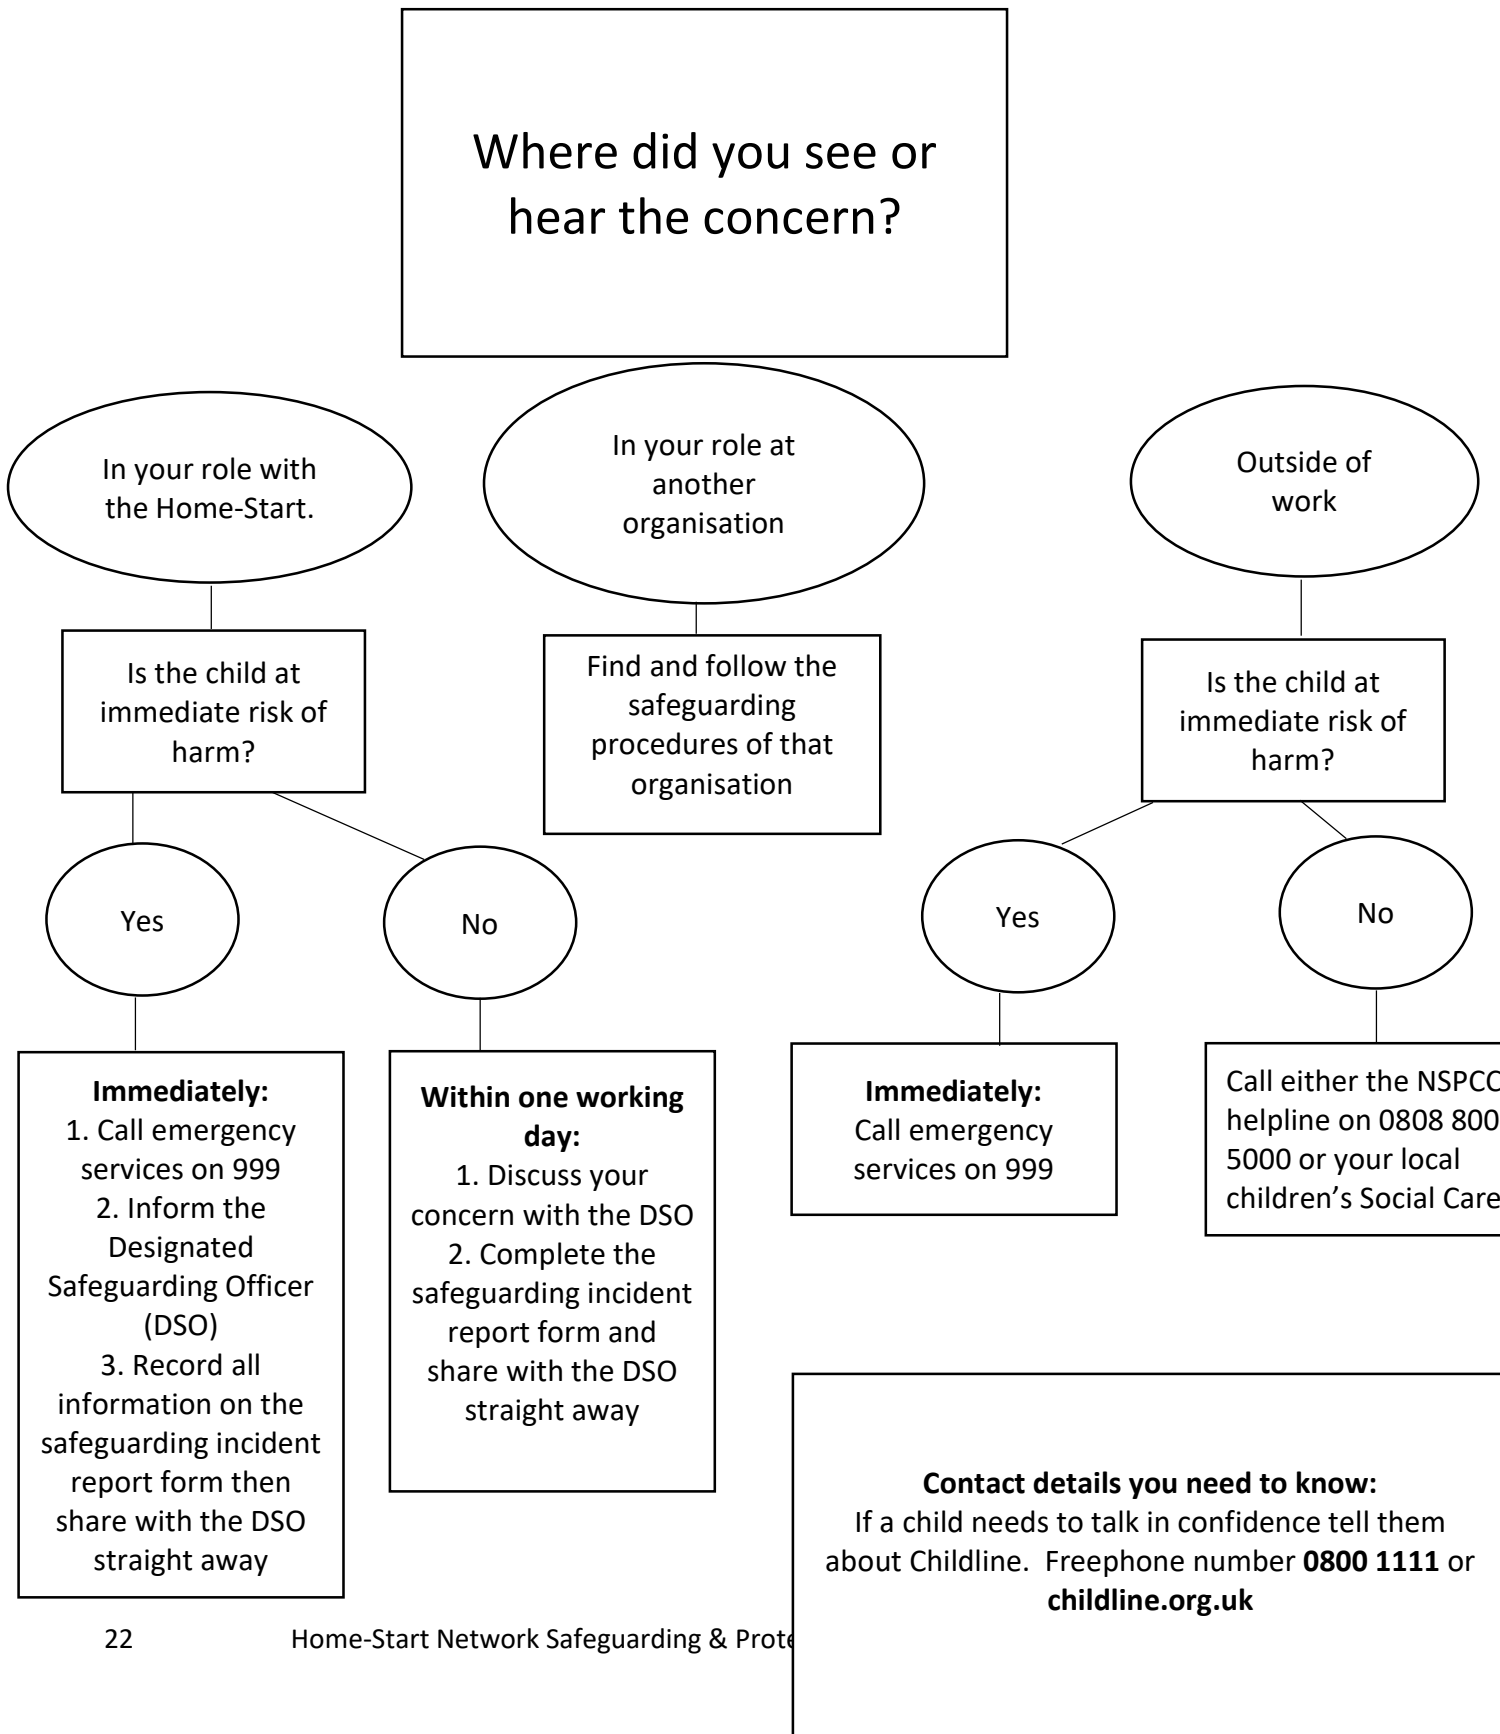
Where did you see or hear the concern?

In your role with the Home-Start.

In your role at another organisation

Outside of work

Is the child at immediate risk of harm?

Find and follow the safeguarding procedures of that organisation

Is the child at immediate risk of harm?

Yes

No

Yes

No

**Immediately:**
1. Call emergency services on 999
2. Inform the Designated Safeguarding Officer (DSO)
3. Record all information on the safeguarding incident report form then share with the DSO straight away

**Within one working day:**
1. Discuss your concern with the DSO
2. Complete the safeguarding incident report form and share with the DSO straight away

**Immediately:**
Call emergency services on 999

Call either the NSPCC helpline on 0808 800 5000 or your local children's Social Care

**Contact details you need to know:**
If a child needs to talk in confidence tell them about Childline. Freephone number **0800 1111** or **childline.org.uk**

22 Home-Start Network Safeguarding & Prote